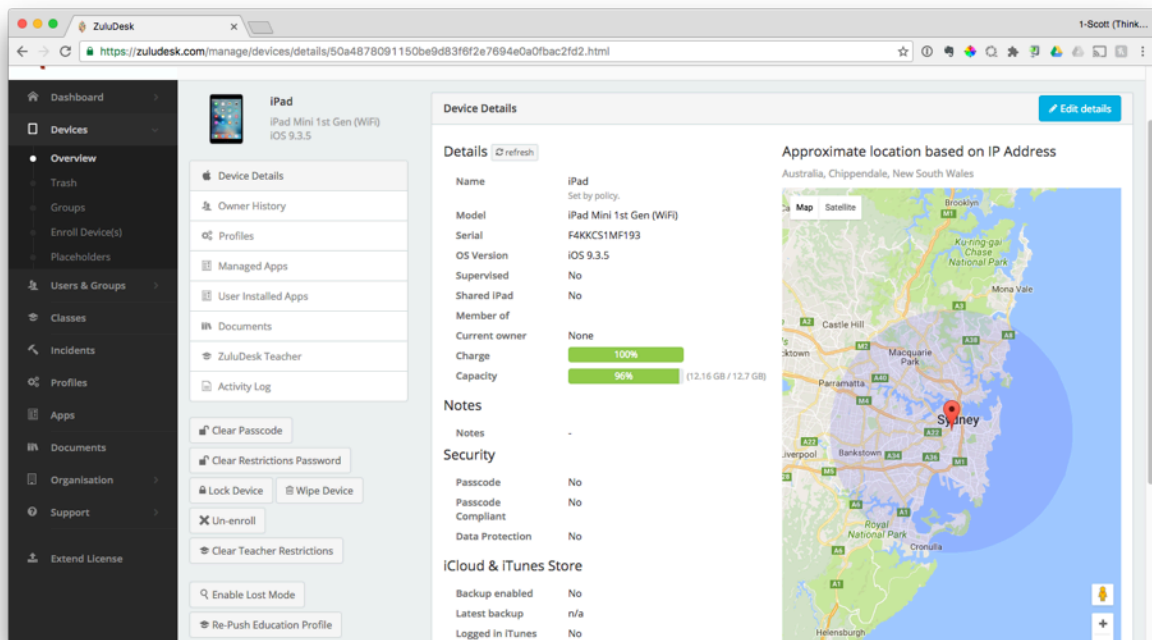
ZuluDesk

1-Scott (Think...

https://zuludesk.com/manage/devices/details/50a4878091150be9d83f6f2e7694e0a0fbac2fd2.html

Dashboard
Devices
Overview
Trash
Groups
Enroll Device(s)
Placeholders
Users & Groups
Classes
Incidents
Profiles
Apps
Documents
Organisation
Support
Extend License

iPad
iPad Mini 1st Gen (WiFi)
iOS 9.3.5

Device Details
Owner History
Profiles
Managed Apps
User Installed Apps
Documents
ZuluDesk Teacher
Activity Log

Clear Passcode
Clear Restrictions Password
Lock Device
Wipe Device
Un-enroll
Clear Teacher Restrictions
Enable Lost Mode
Re-Push Education Profile

Device Details
Edit details

Details refresh

| | |
|---|---|
| Name | iPad Set by policy. |
| Model | iPad Mini 1st Gen (WiFi) |
| Serial | F4KKCS1MF193 |
| OS Version | iOS 9.3.5 |
| Supervised | No |
| Shared iPad | No |
| Member of | |
| Current owner | None |
| Charge | 100% |
| Capacity | 96% (12.16 GB / 12.7 GB) |

Notes

| | |
|---|---|
| Notes | - |

Security

| | |
|---|---|
| Passcode | No |
| Passcode Compliant | No |
| Data Protection | No |

iCloud & iTunes Store

| | |
|---|---|
| Backup enabled | No |
| Latest backup | n/a |
| Logged in iTunes | No |

Approximate location based on IP Address
Australia, Chippendale, New South Wales

Map Satellite
Brooklyn
Ku-ring-gai Chase National Park
Mona Vale
Castle Hill
Macquarie Park
cktown
Parramatta
Sydney
iverpool
Bankstown
Royal National Park
Cronulla
Helensburgh
M1 A2 A3 A8 A28 A40 A22 A6 A36 A1